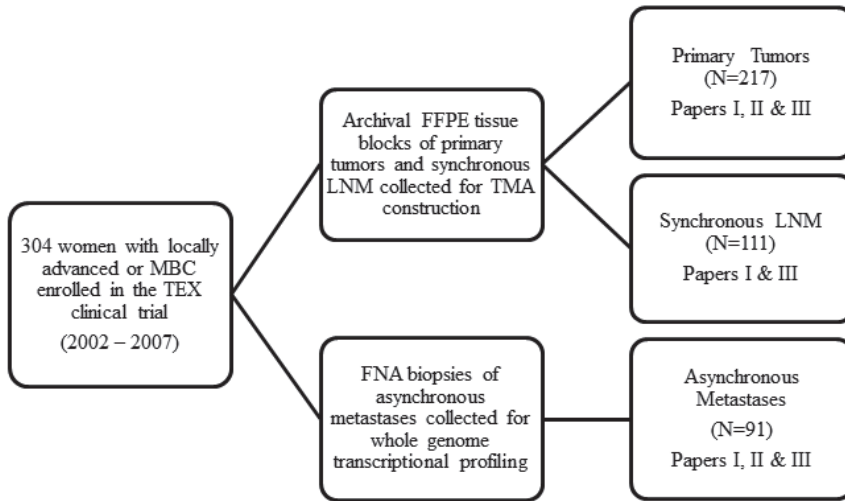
304 women with locally advanced or MBC enrolled in the TEX clinical trial
(2002 – 2007)

Archival FFPE tissue blocks of primary tumors and synchronous LNM collected for TMA construction

Primary Tumors
(N=217)
Papers I, II & III

Synchronous LNM
(N=111)
Papers I & III

FNA biopsies of asynchronous metastases collected for whole genome transcriptional profiling

Asynchronous Metastases
(N=91)
Papers I, II & III